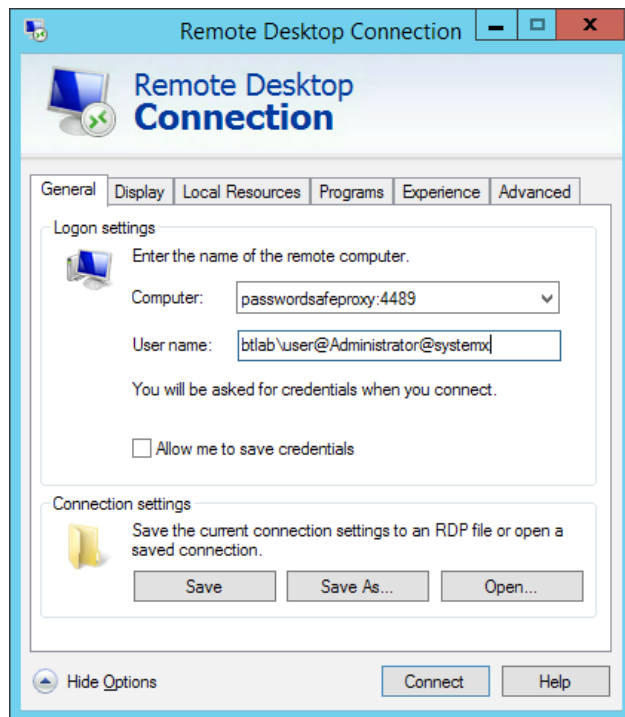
Remote Desktop Connection

Remote Desktop
Connection

General | Display | Local Resources | Programs | Experience | Advanced

Logon settings

Enter the name of the remote computer.

Computer: passwordsafeproxy:4489

User name: btlab\user@Administrator@systemx

You will be asked for credentials when you connect.

Allow me to save credentials

Connection settings

Save the current connection settings to an RDP file or open a saved connection.

Save | Save As... | Open...

Hide Options

Connect | Help